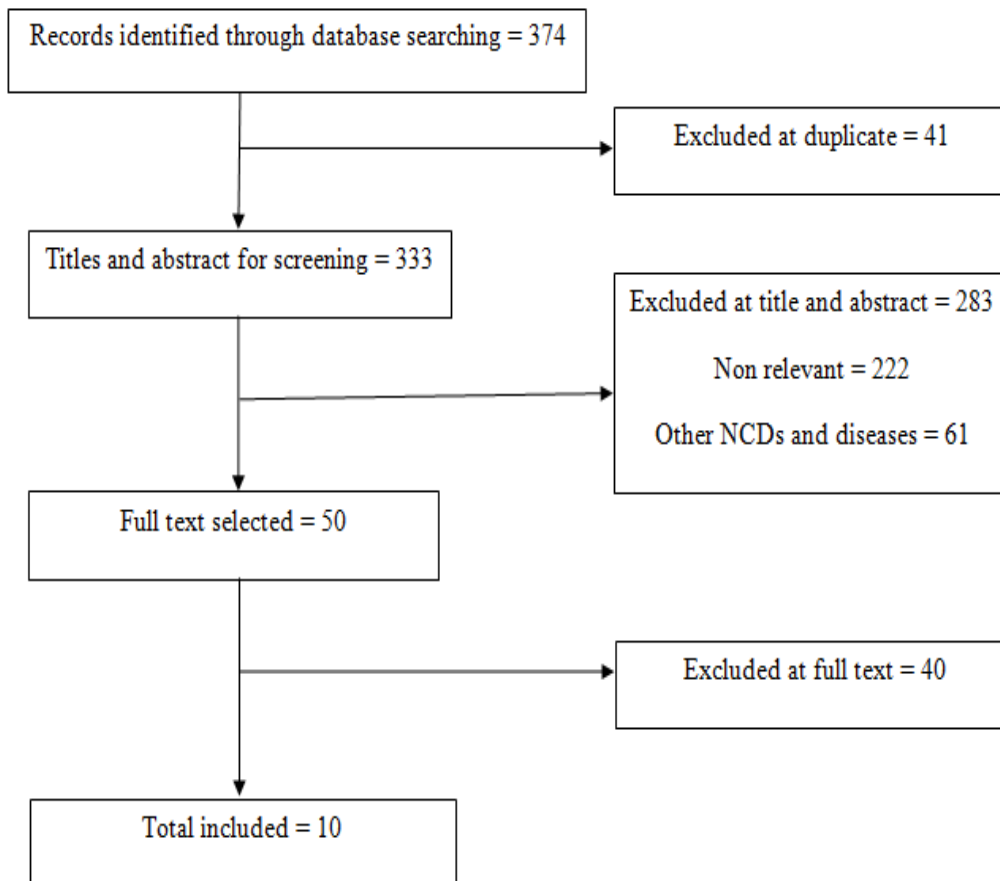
Records identified through database searching = 374

Excluded at duplicate = 41

Titles and abstract for screening = 333

Excluded at title and abstract = 283

Non relevant = 222

Other NCDs and diseases = 61

Full text selected = 50

Excluded at full text = 40

Total included = 10